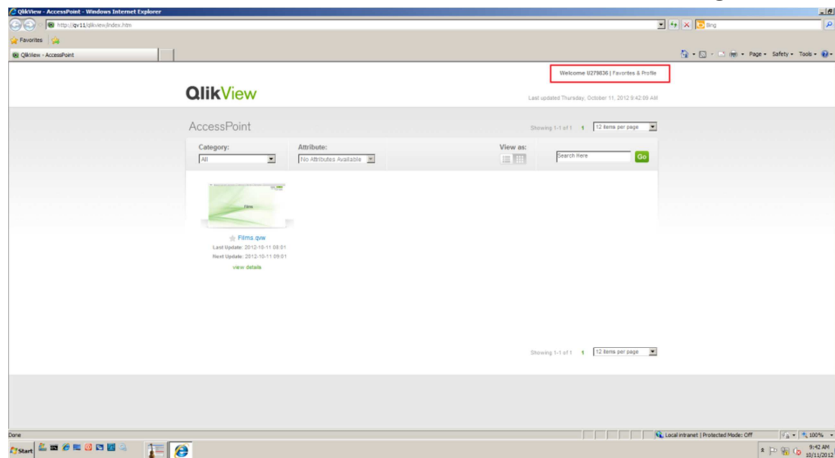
QlikView - AccessPoint - Windows Internet Explorer

http://qv11/qlikview/index.htm

Bing

Favorites

QlikView - AccessPoint

Page ▾ Safety ▾ Tools ▾

Welcome 0279836 | Favorites & Profile

QlikView

Last updated Thursday, October 11, 2012 9:42:09 AM

AccessPoint

Showing 1-1 of 1 1 12 items per page

Category:
All

Attribute:
No Attributes Available

View as:

Search Here

Go

Films.qvw
Last Update: 2012-10-11 08:01
Next Update: 2012-10-11 09:01
view details

Showing 1-1 of 1 1 12 items per page

Done

Local intranet | Protected Mode: Off

100%

Start

9:42 AM
10/11/2012